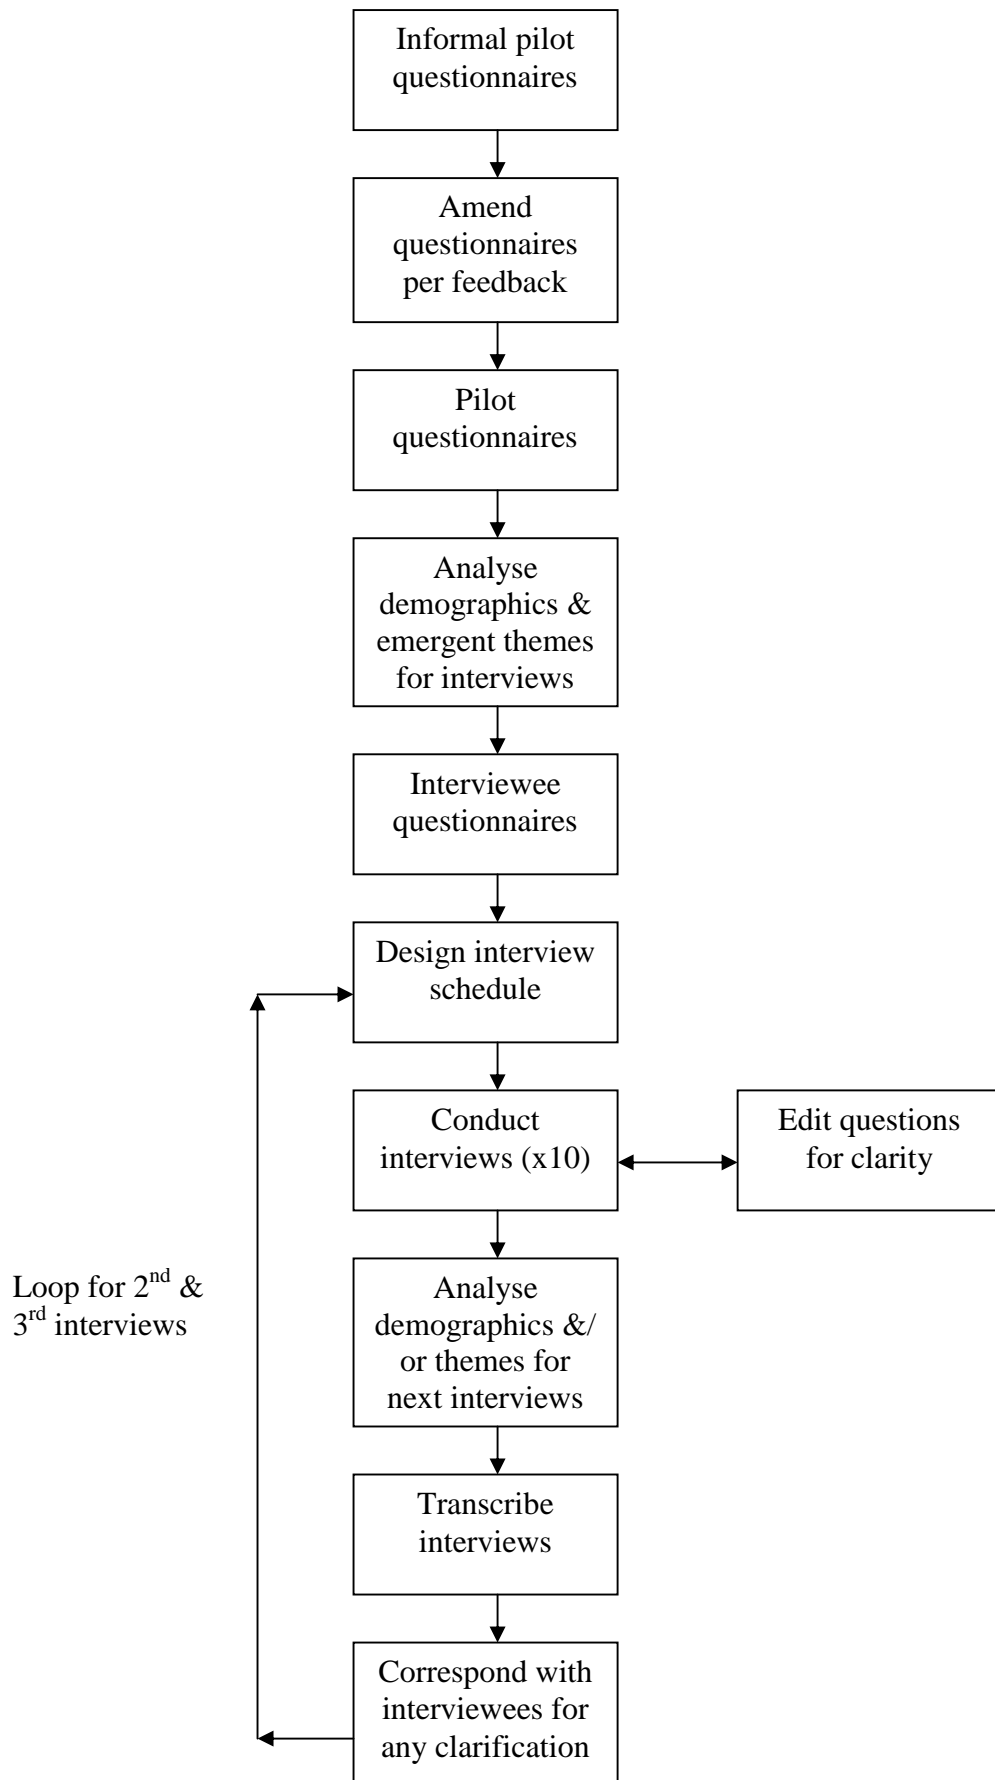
Informal pilot questionnaires

Amend questionnaires per feedback

Pilot questionnaires

Analyse demographics & emergent themes for interviews

Interviewee questionnaires

Design interview schedule

Conduct interviews (x10)

Edit questions for clarity

Loop for $2^{nd}$ & $3^{rd}$ interviews

Analyse demographics &/ or themes for next interviews

Transcribe interviews

Correspond with interviewees for any clarification